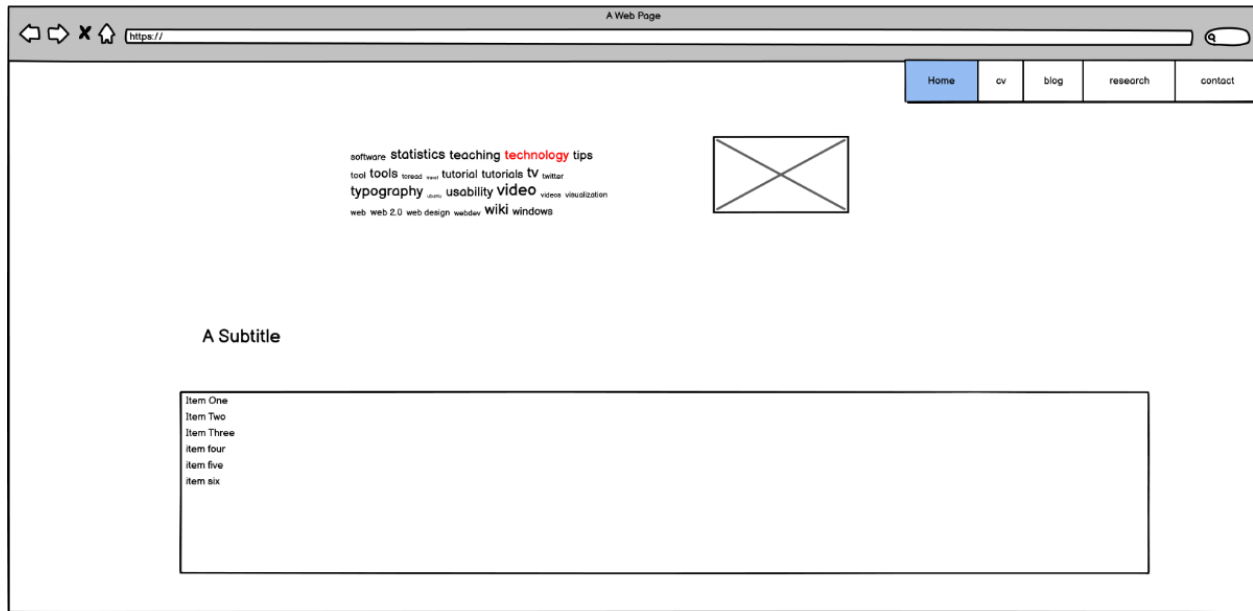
A Web Page

https://

Home | cv | blog | research | contact

software statistics teaching technology tips tool tools toread travel tutorial tutorials tv twitter typography ubuntu usability video videos visualization web web 2.0 web design webdev wiki windows

A Subtitle

Item One
Item Two
Item Three
item four
item five
item six